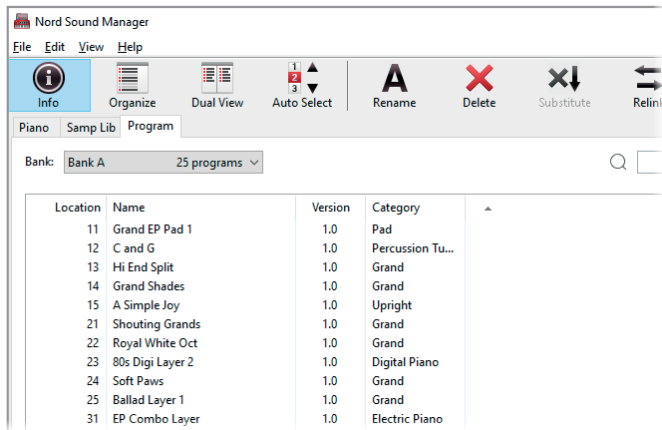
Nord Sound Manager

File Edit View Help

Info Organize Dual View Auto Select Rename Delete Substitute Relink

Piano Samp Lib Program

Bank: Bank A 25 programs

| Location | Name | Version | Category |
|---|---|---|---|
| 11 | Grand EP Pad 1 | 1.0 | Pad |
| 12 | C and G | 1.0 | Percussion Tu... |
| 13 | Hi End Split | 1.0 | Grand |
| 14 | Grand Shades | 1.0 | Grand |
| 15 | A Simple Joy | 1.0 | Upright |
| 21 | Shouting Grands | 1.0 | Grand |
| 22 | Royal White Oct | 1.0 | Grand |
| 23 | 80s Digi Layer 2 | 1.0 | Digital Piano |
| 24 | Soft Paws | 1.0 | Grand |
| 25 | Ballad Layer 1 | 1.0 | Grand |
| 31 | EP Combo Layer | 1.0 | Electric Piano |